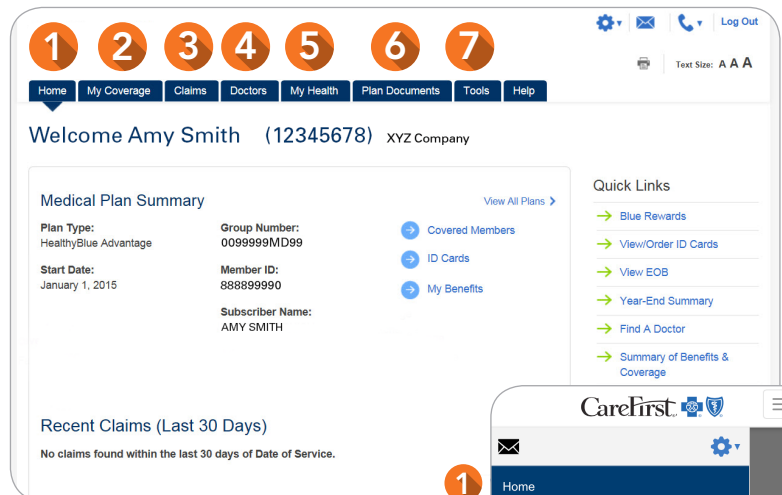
1 2 3 4 5 6 7

Log Out

Text Size: A A A

Home | My Coverage | Claims | Doctors | My Health | Plan Documents | Tools | Help

Welcome Amy Smith (12345678) XYZ Company

Medical Plan Summary

View All Plans >

Plan Type:
HealthyBlue Advantage

Group Number:
0099999MD99

Start Date:
January 1, 2015

Member ID:
888899990

Subscriber Name:
AMY SMITH

Covered Members

ID Cards

My Benefits

Quick Links

Blue Rewards

View/Order ID Cards

View EOB

Year-End Summary

Find A Doctor

Summary of Benefits & Coverage

Recent Claims (Last 30 Days)

No claims found within the last 30 days of Date of Service.

CareFirst

1

Home